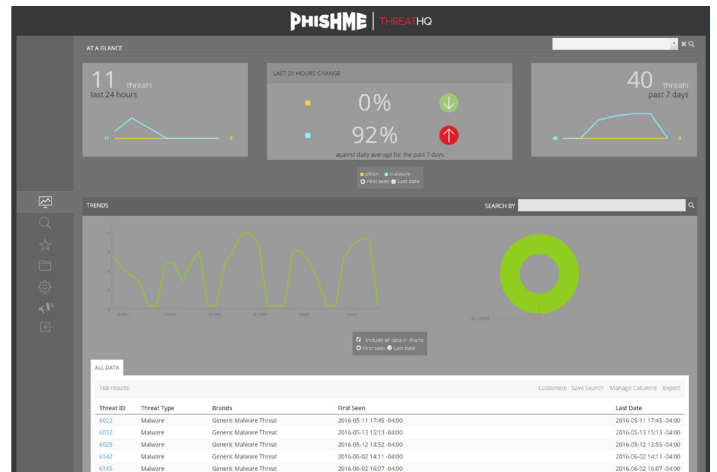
PHISHME | THREATHQ

AT A GLANCE

11 threats
last 24 hours

LAST 24 HOURS CHANGE

0%

92%

against daily average for the past 7 days

40 threats
past 7 days

phish malware
First seen Last date

TRENDS

SEARCH BY

Include all data in charts
First seen Last date

ALL DATA

168 results

Customize Save Search Manage Columns Export

| Threat ID | Threat Type | Brands | First Seen | Last Date |
|---|---|---|---|---|
| 6022 | Malware | Generic Malware Threat | 2016-05-11 17:45 -04:00 | 2016-05-11 17:45 -04:00 |
| 6032 | Malware | Generic Malware Threat | 2016-05-13 15:13 -04:00 | 2016-05-13 15:13 -04:00 |
| 6023 | Malware | Generic Malware Threat | 2016-05-12 13:52 -04:00 | 2016-05-12 13:55 -04:00 |
| 6142 | Malware | Generic Malware Threat | 2016-06-02 14:11 -04:00 | 2016-06-02 14:11 -04:00 |
| 6145 | Malware | Generic Malware Threat | 2016-06-02 16:07 -04:00 | 2016-06-02 16:07 -04:00 |